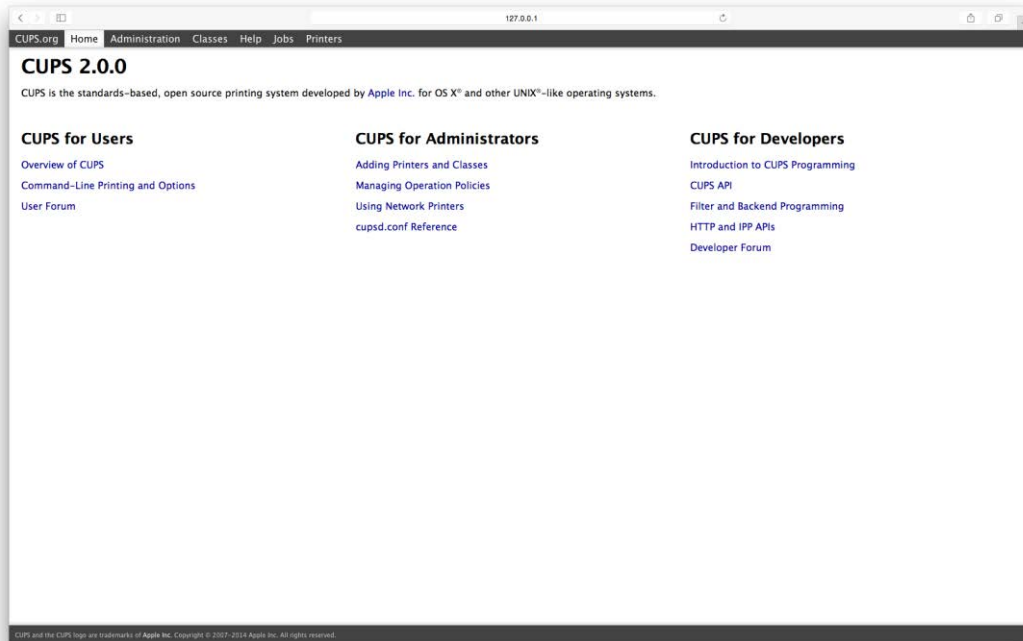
127.0.0.1

CUPS.org Home Administration Classes Help Jobs Printers

# CUPS 2.0.0

CUPS is the standards-based, open source printing system developed by Apple Inc. for OS X® and other UNIX®-like operating systems.

## CUPS for Users

Overview of CUPS

Command-Line Printing and Options

User Forum

## CUPS for Administrators

Adding Printers and Classes

Managing Operation Policies

Using Network Printers

cupsd.conf Reference

## CUPS for Developers

Introduction to CUPS Programming

CUPS API

Filter and Backend Programming

HTTP and IPP APIs

Developer Forum

CUPS and the CUPS logo are trademarks of Apple Inc. Copyright © 2007-2014 Apple Inc. All rights reserved.